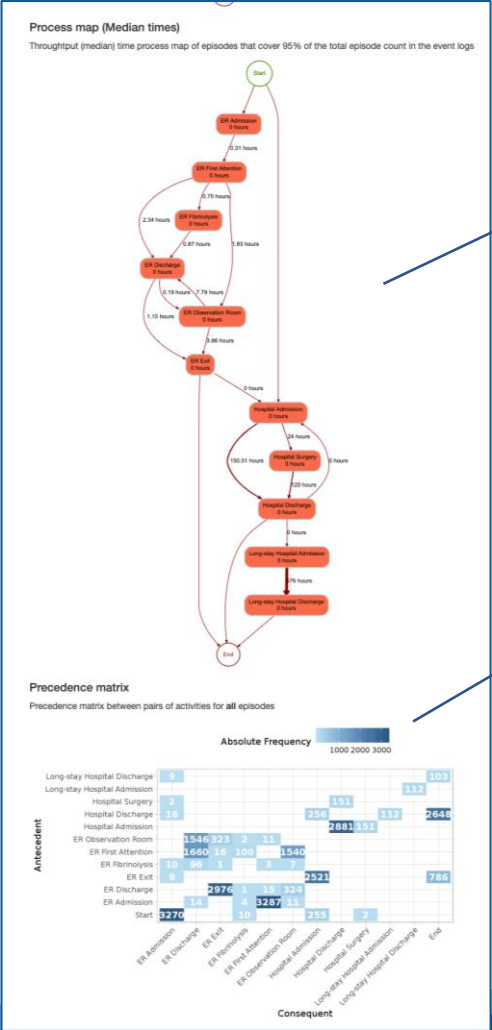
Process map (Median times)

Throughtput (median) time process map of episodes that cover 95% of the total episode count in the event logs

Start

ER Admission
0 hours

0.31 hours

ER First Attention
0 hours

0.75 hours

ER Fibrinolysis
0 hours

2.34 hours

0.87 hours

1.63 hours

ER Discharge
0 hours

0.19 hours

7.78 hours

1.15 hours

ER Observation Room
0 hours

3.86 hours

ER Exit
0 hours

0 hours

Hospital Admission
0 hours

24 hours

150.51 hours

Hospital Surgery
0 hours

0 hours

120 hours

Hospital Discharge
0 hours

0 hours

Long-stay Hospital Admission
0 hours

76 hours

Long-stay Hospital Discharge
0 hours

End

Precedence matrix

Precedence matrix between pairs of activities for all episodes

Absolute Frequency
1000 2000 3000

| Antecedent | ER Admission | ER Discharge | ER Exit | ER Fibrinolysis | ER First Attention | ER Observation Room | Hospital Admission | Hospital Discharge | Hospital Surgery | Long-stay Hospital Admission | Long-stay Hospital Discharge | End |
|---|---|---|---|---|---|---|---|---|---|---|---|---|
| Long-stay Hospital Discharge | 0 | | | | | | | | | | | 103 |
| Long-stay Hospital Admission | | | | | | | | | | | 112 | |
| Hospital Surgery | 2 | | | | | | | 151 | | | | |
| Hospital Discharge | 16 | | | | | | 256 | | | 112 | | 2648 |
| Hospital Admission | | | | | | | | 2881 | 151 | | | |
| ER Observation Room | | 1546 | 323 | 2 | 11 | | | | | | | |
| ER First Attention | | 1660 | 16 | 100 | | 1540 | | | | | | |
| ER Fibrinolysis | 10 | 98 | 1 | | 3 | 7 | | | | | | |
| ER Exit | 9 | | | | | | 2521 | | | | | 786 |
| ER Discharge | | | 2976 | 1 | 15 | 324 | | | | | | |
| ER Admission | | 14 | | 4 | 3287 | 11 | | | | | | |
| Start | 3270 | | | 10 | | | 255 | | 2 | | | |

Consequent